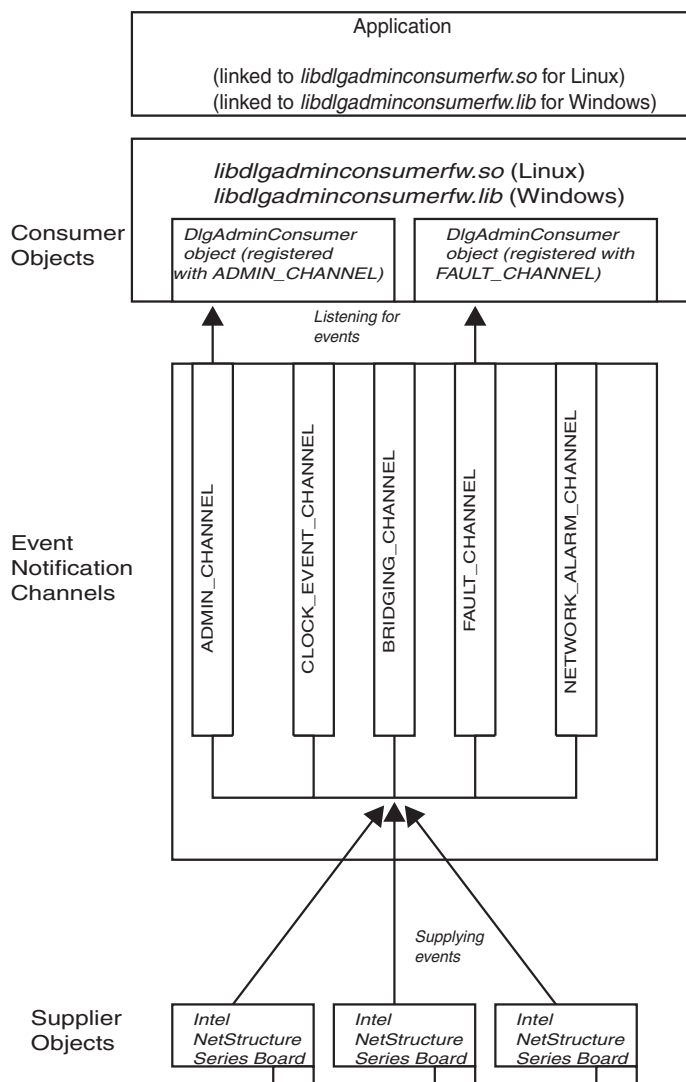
Application

(linked to *libdlgadminconsumerfw.so* for Linux)
(linked to *libdlgadminconsumerfw.lib* for Windows)

Consumer Objects

*libdlgadminconsumerfw.so* (Linux)
*libdlgadminconsumerfw.lib* (Windows)

*DlgAdminConsumer object (registered with ADMIN_CHANNEL)*

*DlgAdminConsumer object (registered with FAULT_CHANNEL)*

*Listening for events*

Event Notification Channels

ADMIN_CHANNEL

CLOCK_EVENT_CHANNEL

BRIDGING_CHANNEL

FAULT_CHANNEL

NETWORK_ALARM_CHANNEL

*Supplying events*

Supplier Objects

*Intel NetStructure Series Board*

*Intel NetStructure Series Board*

*Intel NetStructure Series Board*